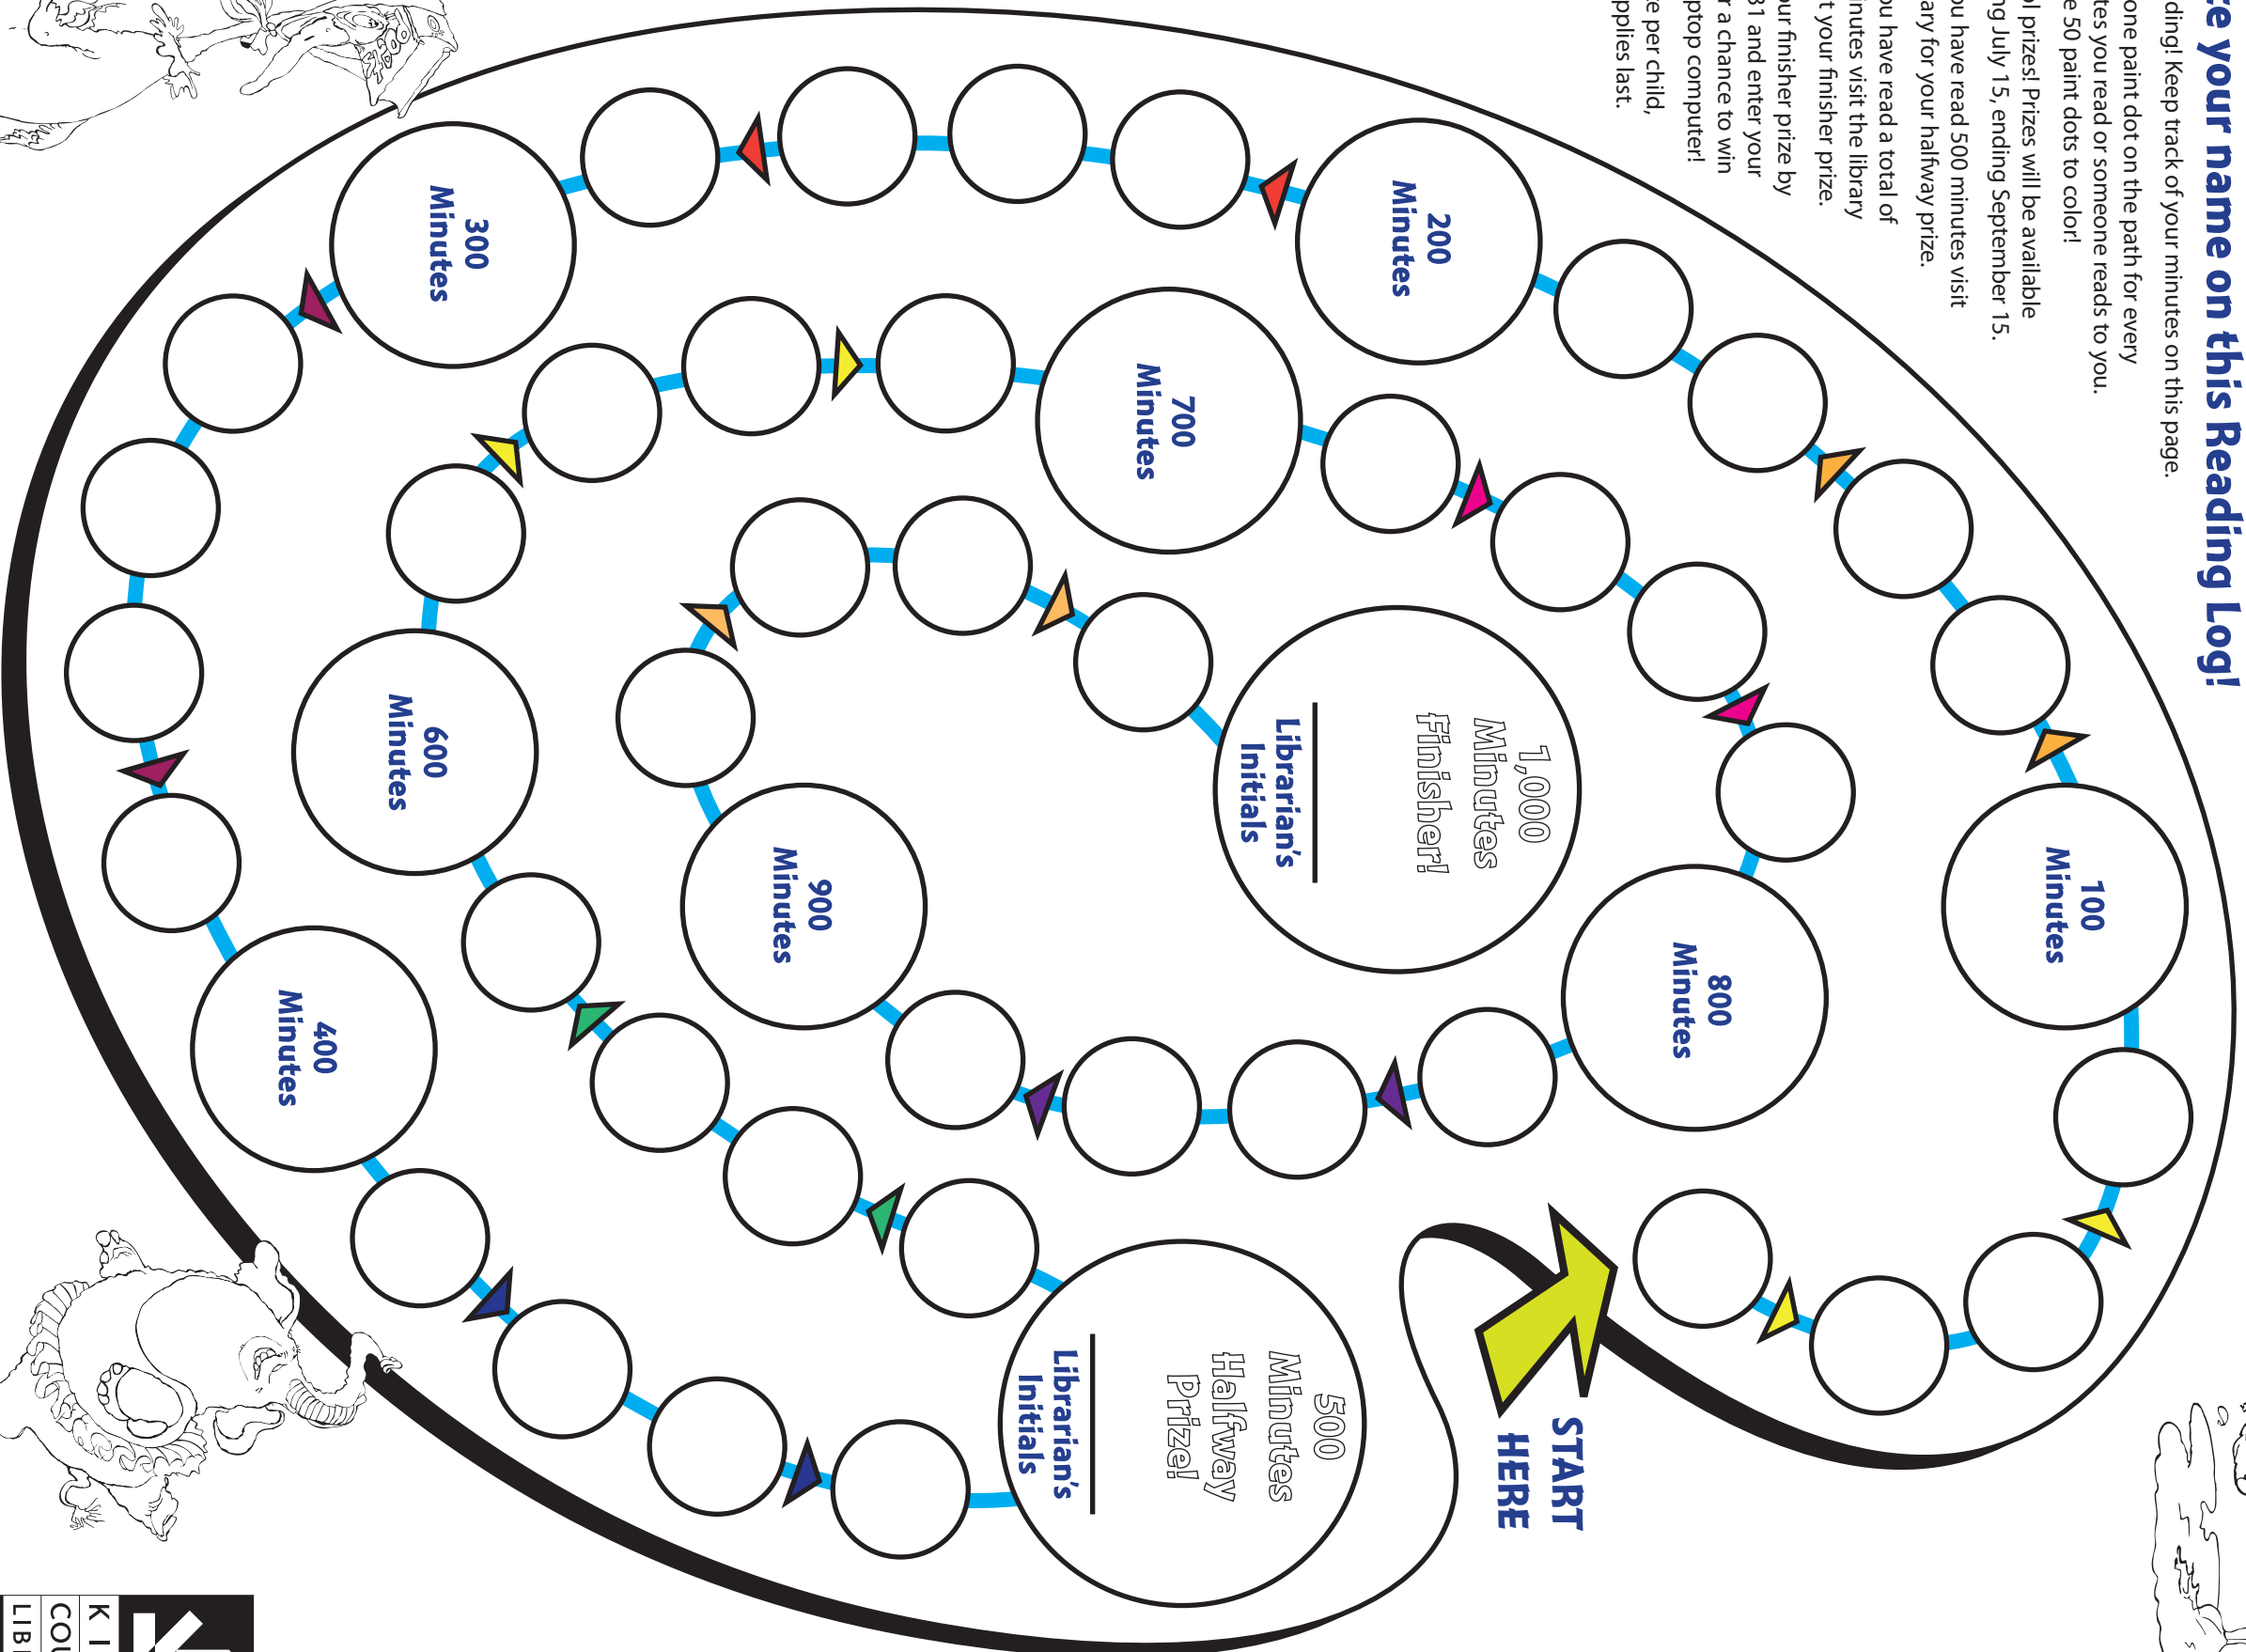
e your name on this Reading Log!

ding! Keep track of your minutes on this page.
one paint dot on the path for every
tes you read or someone reads to you.
e 50 paint dots to color!

l prizes! Prizes will be available
ng July 15, ending September 15.

ou have read 500 minutes visit
ary for your halfway prize.

ou have read a total of
inutes visit the library
t your finisher prize.

our finisher prize by
31 and enter your
r a chance to win
ptop computer!

e per child,
pplies last.

START HERE

100 Minutes

200 Minutes

300 Minutes

400 Minutes

500 Minutes Halfway Prize!

Librarian's Initials

600 Minutes

700 Minutes

800 Minutes

900 Minutes

1,000 Minutes Finisher!

Librarian's Initials

K I
COU
LIB